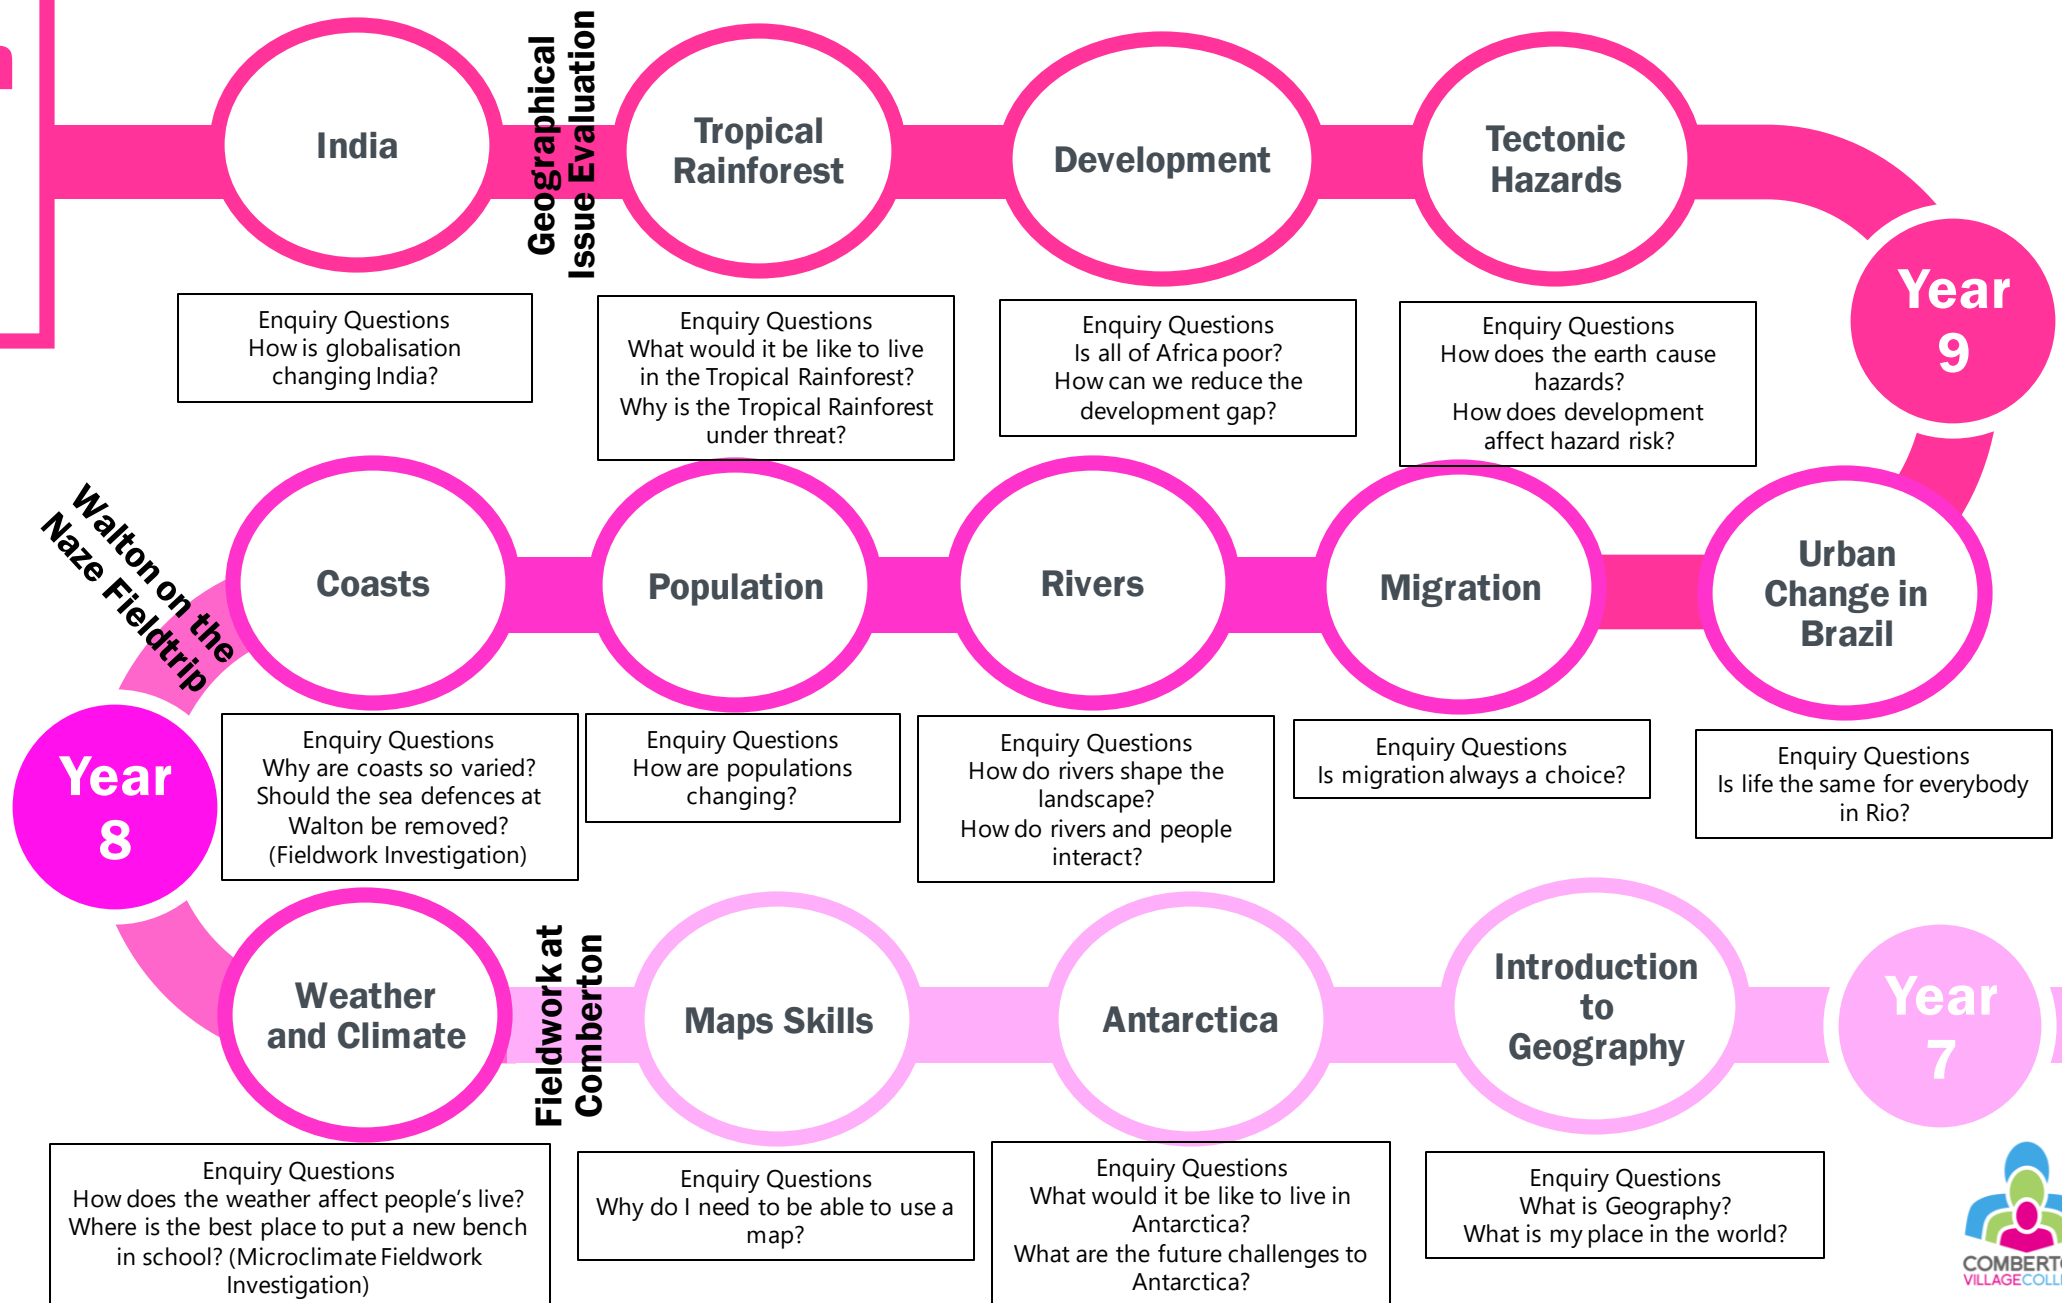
India

Geographical Issue Evaluation

Tropical Rainforest

Development

Tectonic Hazards

Year 9

Enquiry Questions
How is globalisation changing India?

Enquiry Questions
What would it be like to live in the Tropical Rainforest?
Why is the Tropical Rainforest under threat?

Enquiry Questions
Is all of Africa poor?
How can we reduce the development gap?

Enquiry Questions
How does the earth cause hazards?
How does development affect hazard risk?

Walton on the Naze Fieldtrip

Coasts

Population

Rivers

Migration

Urban Change in Brazil

Year 8

Enquiry Questions
Why are coasts so varied?
Should the sea defences at Walton be removed?
(Fieldwork Investigation)

Enquiry Questions
How are populations changing?

Enquiry Questions
How do rivers shape the landscape?
How do rivers and people interact?

Enquiry Questions
Is migration always a choice?

Enquiry Questions
Is life the same for everybody in Rio?

Weather and Climate

Fieldwork at Comberton

Maps Skills

Antarctica

Introduction to Geography

Year 7

Enquiry Questions
How does the weather affect people's live?
Where is the best place to put a new bench in school? (Microclimate Fieldwork Investigation)

Enquiry Questions
Why do I need to be able to use a map?

Enquiry Questions
What would it be like to live in Antarctica?
What are the future challenges to Antarctica?

Enquiry Questions
What is Geography?
What is my place in the world?

COMBERT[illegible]
VILLAGECOLL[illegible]